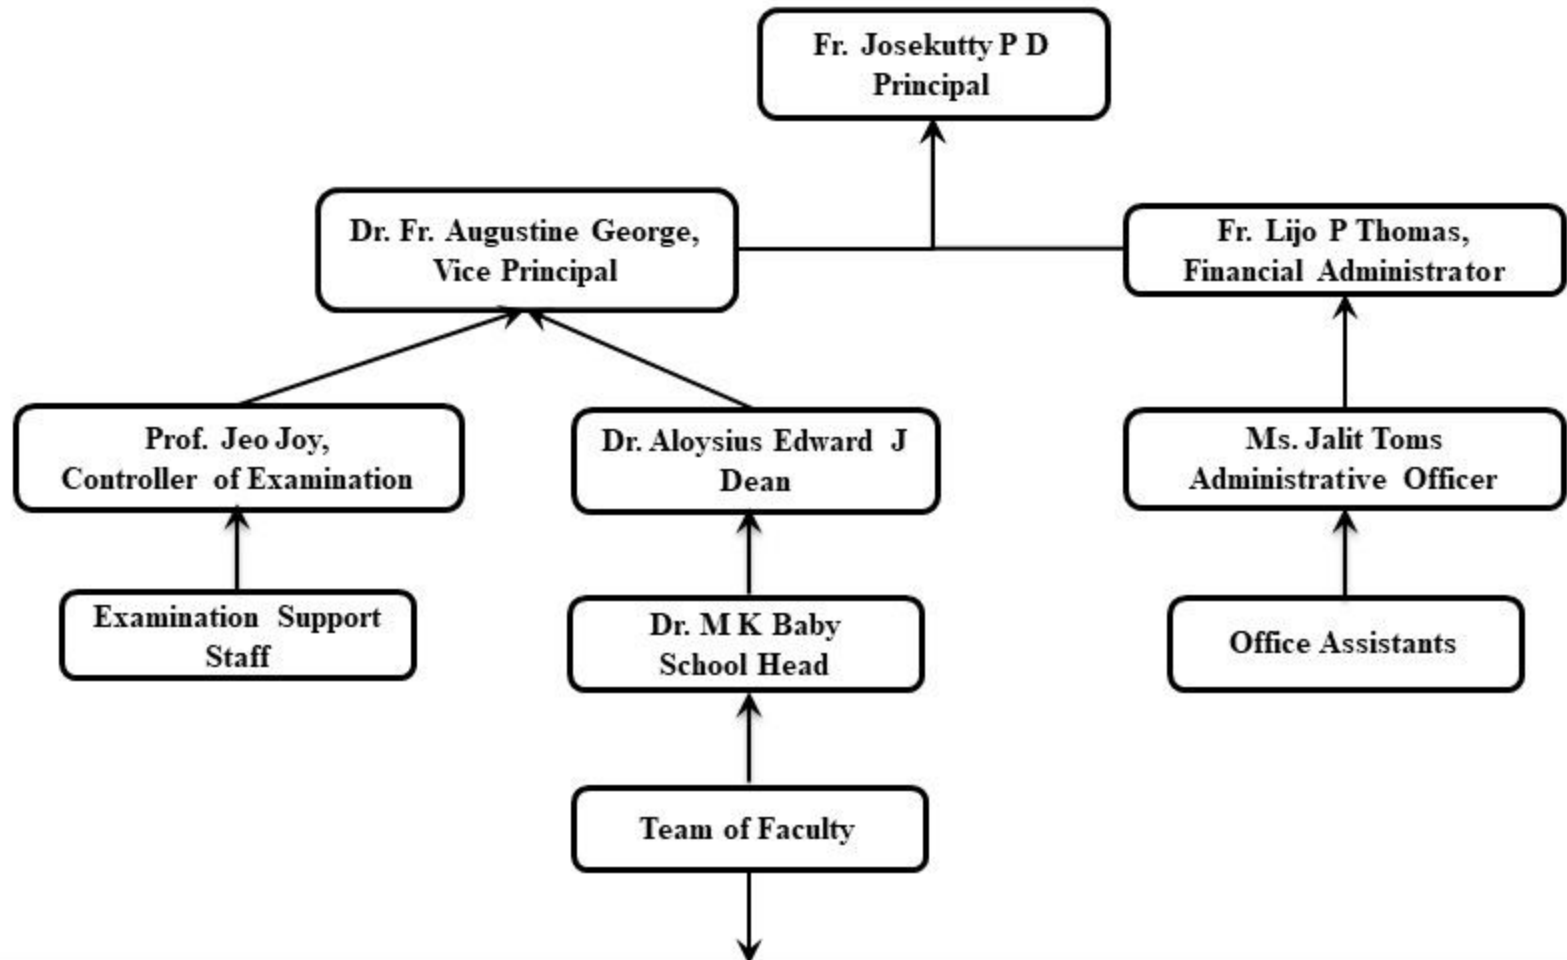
Fr. Josekutty P D
Principal

Dr. Fr. Augustine George,
Vice Principal

Fr. Lijo P Thomas,
Financial Administrator

Prof. Jeo Joy,
Controller of Examination

Dr. Aloysius Edward J
Dean

Ms. Jalit Toms
Administrative Officer

Examination Support
Staff

Dr. M K Baby
School Head

Office Assistants

Team of Faculty